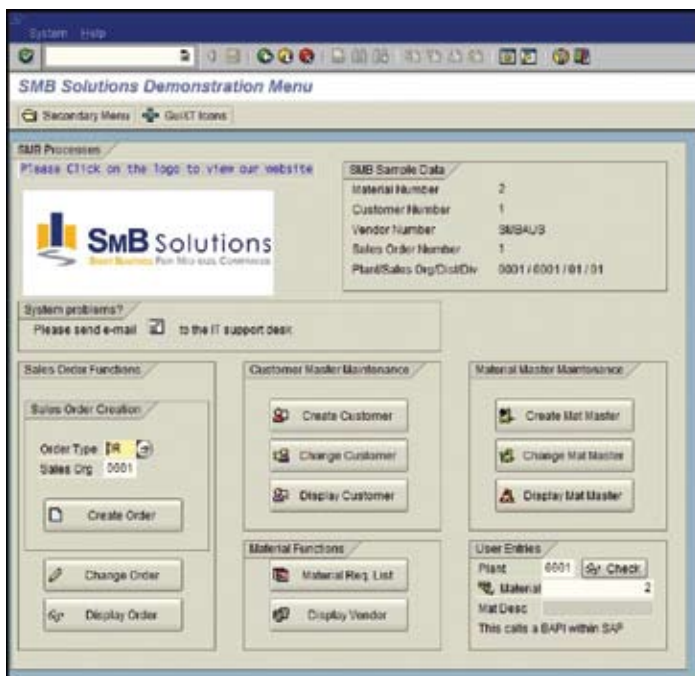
System Help

SMB Solutions Demonstration Menu

Secondary Menu GuiXT Icons

SMB Processes

Please Click on the logo to view our website

SMB Solutions
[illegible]

SMB Sample Data

| | |
|---|---|
| Material Number | 2 |
| Customer Number | 1 |
| Vendor Number | SMBAUS |
| Sales Order Number | 1 |
| Plant/Sales Org/Dist/Div | 0001 / 0001 / 01 / 01 |

System problems?
Please send e-mail to the IT support desk.

Sales Order Functions

Sales Order Creation

Order Type OR
Sales Org 0001

Create Order

Change Order

Display Order

Customer Master Maintenance

Create Customer

Change Customer

Display Customer

Material Functions

Material Req. List

Display Vendor

Material Master Maintenance

Create Mat Master

Change Mat Master

Display Mat Master

User Entries
Plant 0001 Check
Material 2
Mat Desc
This calls a BAPI within SAP